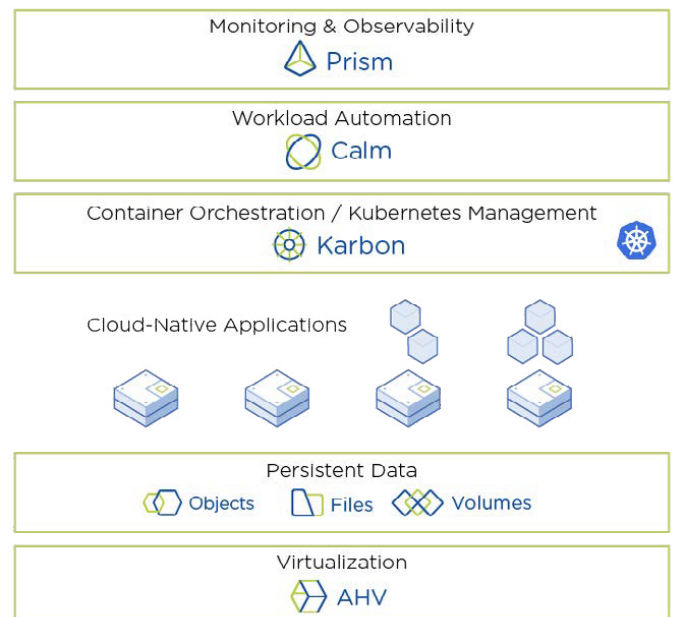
Monitoring & Observability
Prism

Workload Automation
Calm

Container Orchestration / Kubernetes Management
Karbon

Cloud-Native Applications

Persistent Data
Objects
Files
Volumes

Virtualization
AHV